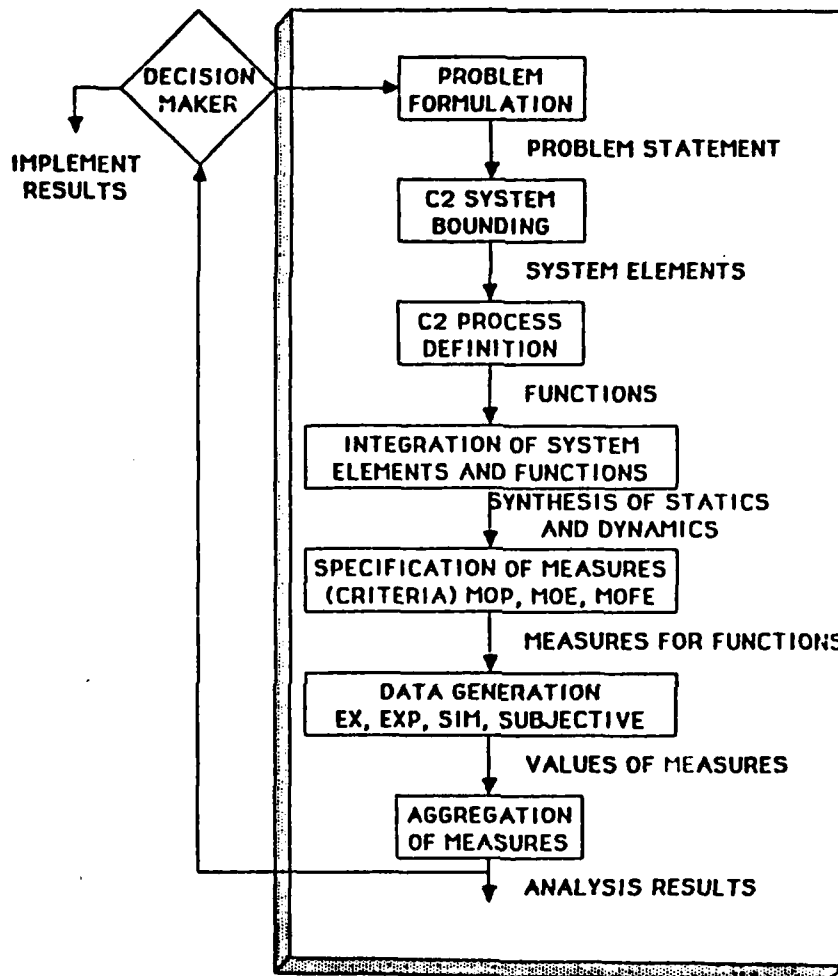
DECISION MAKER

IMPLEMENT RESULTS

PROBLEM FORMULATION

PROBLEM STATEMENT

C2 SYSTEM BOUNDING

SYSTEM ELEMENTS

C2 PROCESS DEFINITION

FUNCTIONS

INTEGRATION OF SYSTEM ELEMENTS AND FUNCTIONS

SYNTHESIS OF STATICS AND DYNAMICS

SPECIFICATION OF MEASURES (CRITERIA) MOP, MOE, MOFE

MEASURES FOR FUNCTIONS

DATA GENERATION EX, EXP, SIM, SUBJECTIVE

VALUES OF MEASURES

AGGREGATION OF MEASURES

ANALYSIS RESULTS